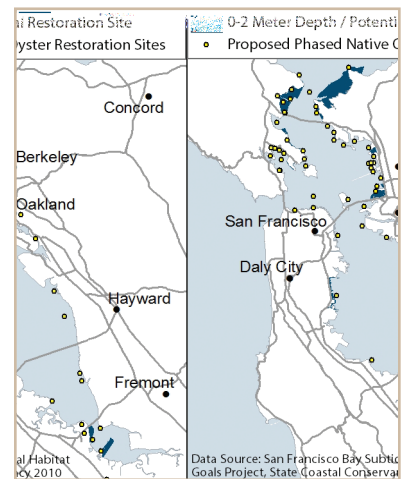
i Restoration Site
yster Restoration Sites
0-2 Meter Depth / Potenti
Proposed Phased Native C

Concord
Berkeley
Oakland
Hayward
Fremont
al Habitat
cy 2010

San Francisco
Daly City
Data Source: San Francisco Bay Subtid
Goals Project, State Coastal Conserva